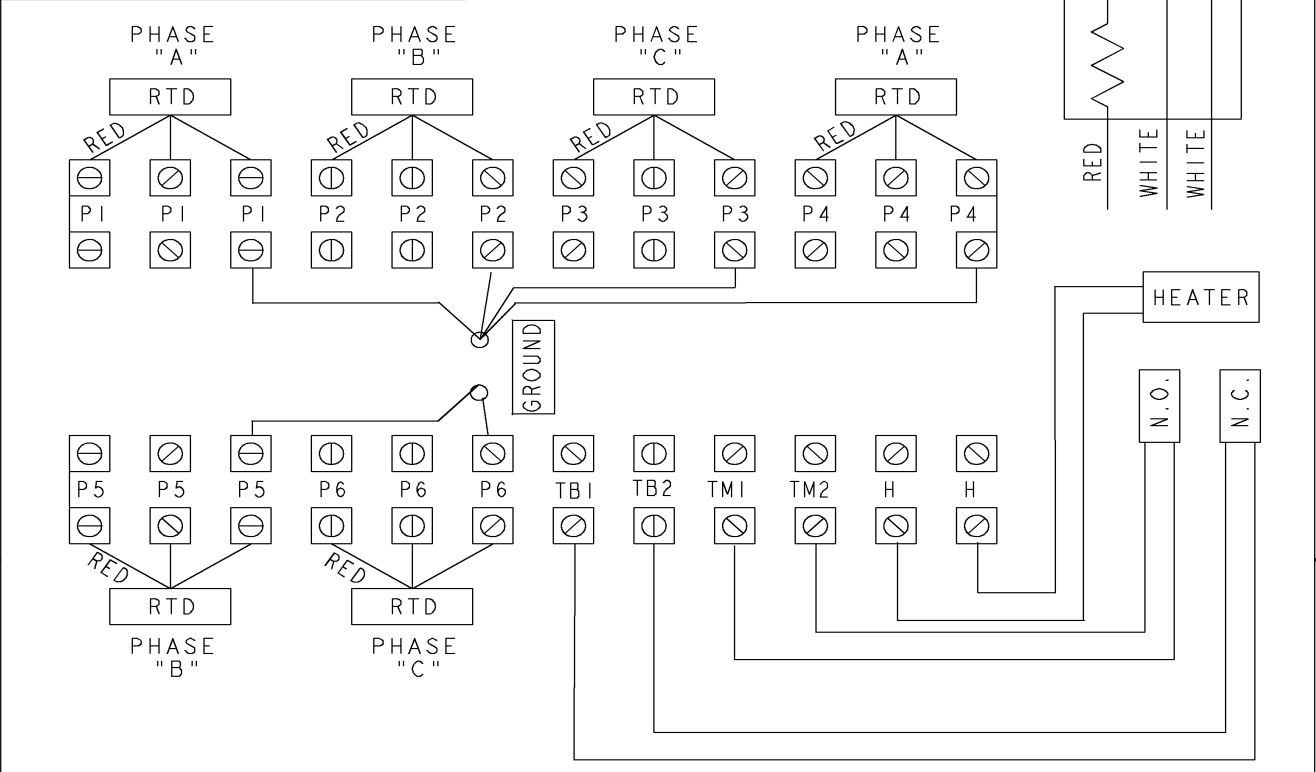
PHASE "A"
RTD
RED
P1 P1 P1

PHASE "B"
RTD
RED
P2 P2 P2

PHASE "C"
RTD
RED
P3 P3 P3

PHASE "A"
RTD
RED
P4 P4 P4

RED WHITE WHITE

HEATER

GROUND

N.O.
N.C.

P5 P5 P5 P6 P6 P6 TB1 TB2 TM1 TM2 H H

RED
RTD
PHASE "B"

RED
RTD
PHASE "C"